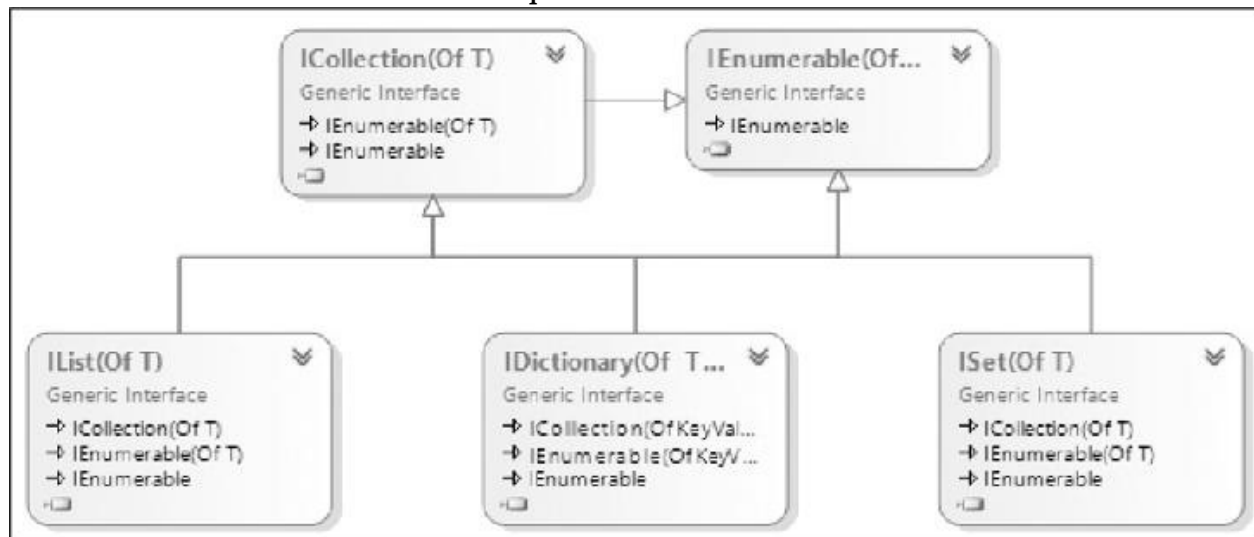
ICollection(Of T)
Generic Interface
IEnumerable(Of T)
IEnumerable

IEnumerable(Of...
Generic Interface
IEnumerable

IList(Of T)
Generic Interface
ICollection(Of T)
IEnumerable(Of T)
IEnumerable

IDictionary(Of T...
Generic Interface
ICollection(Of KeyVal...
IEnumerable(Of KeyV...
IEnumerable

ISet(Of T)
Generic Interface
ICollection(Of T)
IEnumerable(Of T)
IEnumerable